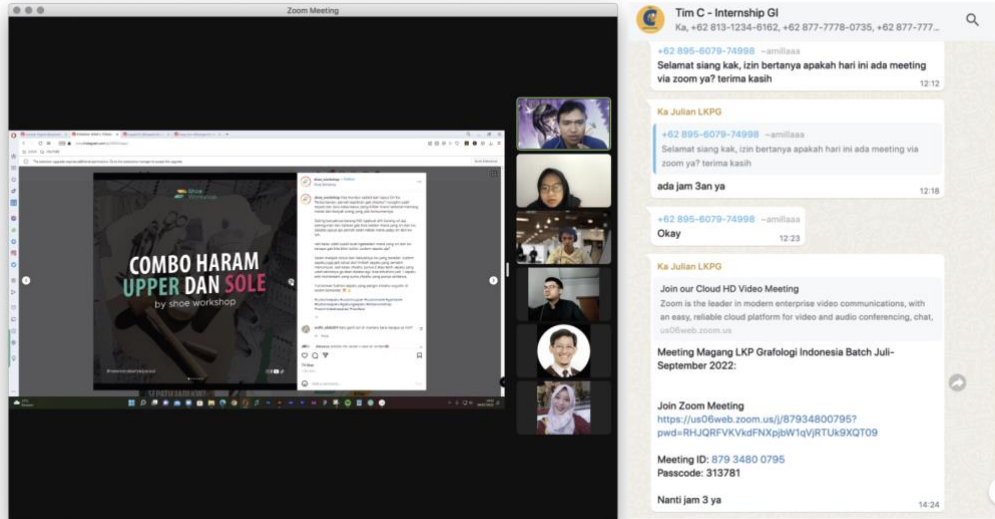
Zoom Meeting

COMBO HARAM
UPPER DAN SOLE
by shoe workshop

Tim C - Internship GI
Ka, +62 813-1234-6162, +62 877-7778-0735, +62 877-777...

+62 895-6079-74998 ~amillaaa
Selamat siang kak, izin bertanya apakah hari ini ada meeting via zoom ya? terima kasih
12:12

Ka Julian LKPG
+62 895-6079-74998 ~amillaaa
Selamat siang kak, izin bertanya apakah hari ini ada meeting via zoom ya? terima kasih
ada jam 3an ya
12:18

+62 895-6079-74998 ~amillaaa
Okay
12:23

Ka Julian LKPG
Join our Cloud HD Video Meeting
Zoom is the leader in modern enterprise video communications, with an easy, reliable cloud platform for video and audio conferencing, chat,
us06web.zoom.us
Meeting Magang LKP Grafologi Indonesia Batch Juli-September 2022:

Join Zoom Meeting
https://us06web.zoom.us/j/87934800795?pwd=RHJQRFVKVkdFNXpjbW1qVjRTUk9XQT09

Meeting ID: 879 3480 0795
Passcode: 313781

Nanti jam 3 ya
14:24